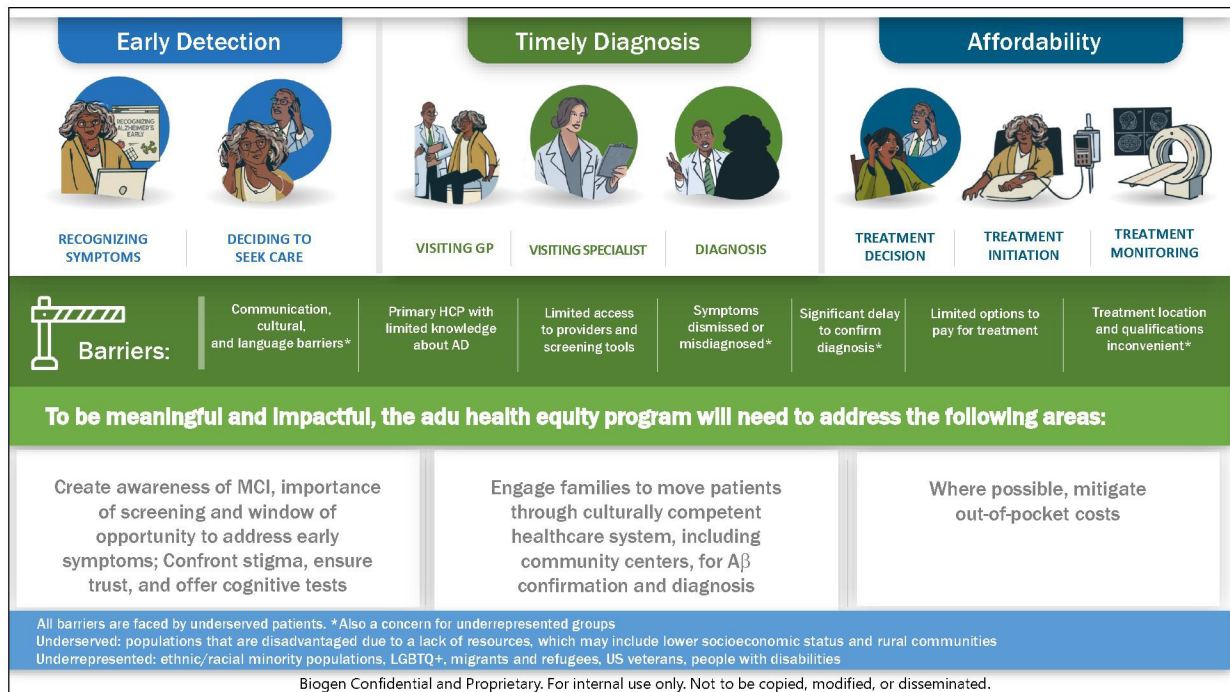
Early Detection

Timely Diagnosis

Affordability

RECOGNIZING ALZHEIMER'S EARLY

RECOGNIZING SYMPTOMS

DECIDING TO SEEK CARE

VISITING GP

VISITING SPECIALIST

DIAGNOSIS

TREATMENT DECISION

TREATMENT INITIATION

TREATMENT MONITORING

Barriers:

Communication, cultural, and language barriers*

Primary HCP with limited knowledge about AD

Limited access to providers and screening tools

Symptoms dismissed or misdiagnosed*

Significant delay to confirm diagnosis*

Limited options to pay for treatment

Treatment location and qualifications inconvenient*

To be meaningful and impactful, the adu health equity program will need to address the following areas:

Create awareness of MCI, importance of screening and window of opportunity to address early symptoms; Confront stigma, ensure trust, and offer cognitive tests

Engage families to move patients through culturally competent healthcare system, including community centers, for Aβ confirmation and diagnosis

Where possible, mitigate out-of-pocket costs

All barriers are faced by underserved patients. *Also a concern for underrepresented groups
Underserved: populations that are disadvantaged due to a lack of resources, which may include lower socioeconomic status and rural communities
Underrepresented: ethnic/racial minority populations, LGBTQ+, migrants and refugees, US veterans, people with disabilities

Biogen Confidential and Proprietary. For internal use only. Not to be copied, modified, or disseminated.